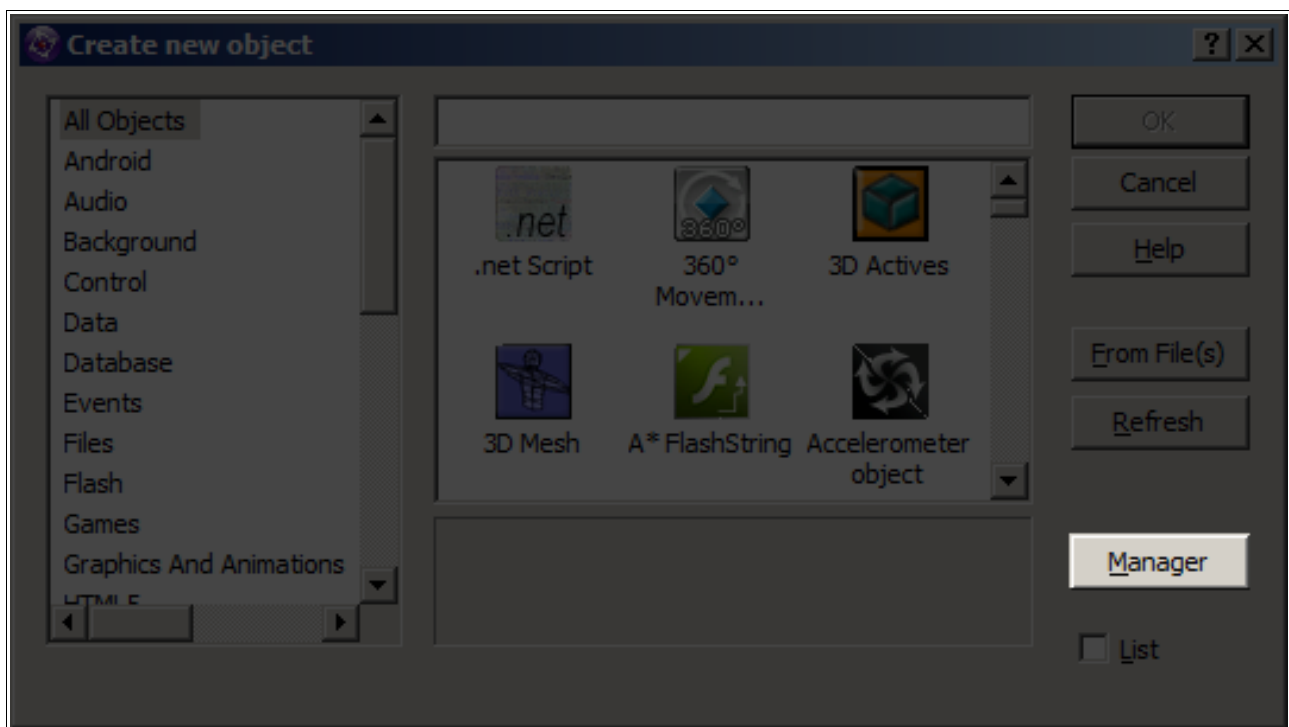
Create new object

?

All Objects
Android
Audio
Background
Control
Data
Database
Events
Files
Flash
Games
Graphics And Animations
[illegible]

.net
.net Script

360°
360° Movem...

3D Actives

3D Mesh

A* FlashString

Accelerometer object

OK
Cancel
Help
From File(s)
Refresh
Manager
List